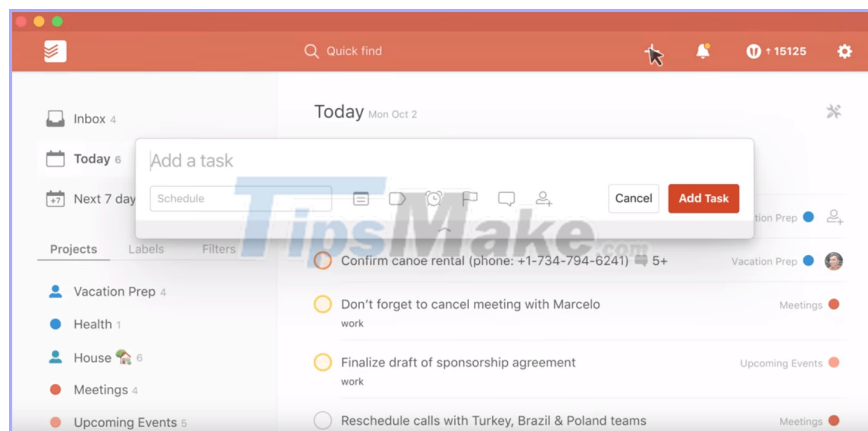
Quick find

↑15125

Inbox 4

Today 6

Next 7 day

Projects Labels Filters

Vacation Prep 4

Health 1

House 6

Meetings 4

Upcoming Events 5

Today Mon Oct 2

Add a task

Schedule

Cancel Add Task

TipsMake.com

ation Prep

Confirm canoe rental (phone: +1-734-794-6241) 5+

Vacation Prep

Don't forget to cancel meeting with Marcelo

work

Meetings

Finalize draft of sponsorship agreement

work

Upcoming Events

Reschedule calls with Turkey, Brazil & Poland teams

Meetings